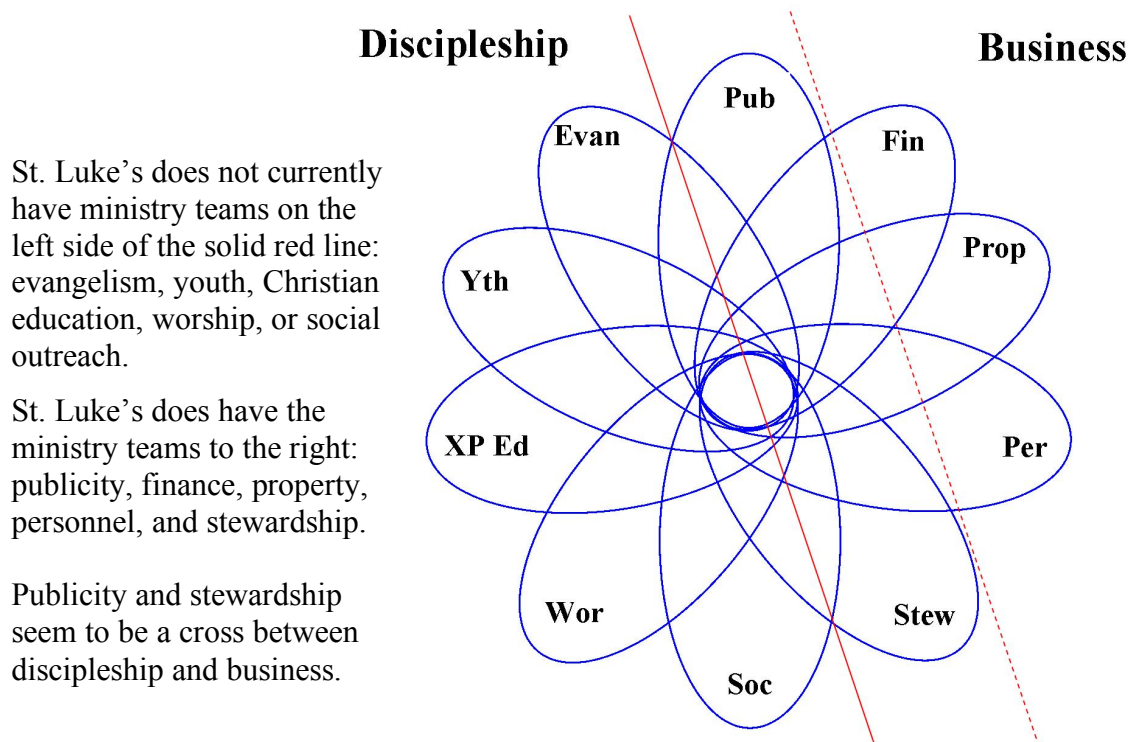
Discipleship

Business

St. Luke's does not currently have ministry teams on the left side of the solid red line: evangelism, youth, Christian education, worship, or social outreach.

St. Luke's does have the ministry teams to the right: publicity, finance, property, personnel, and stewardship.

Publicity and stewardship seem to be a cross between discipleship and business.

Pub

Evan

Fin

Prop

Yth

XP Ed

Per

Wor

Stew

Soc